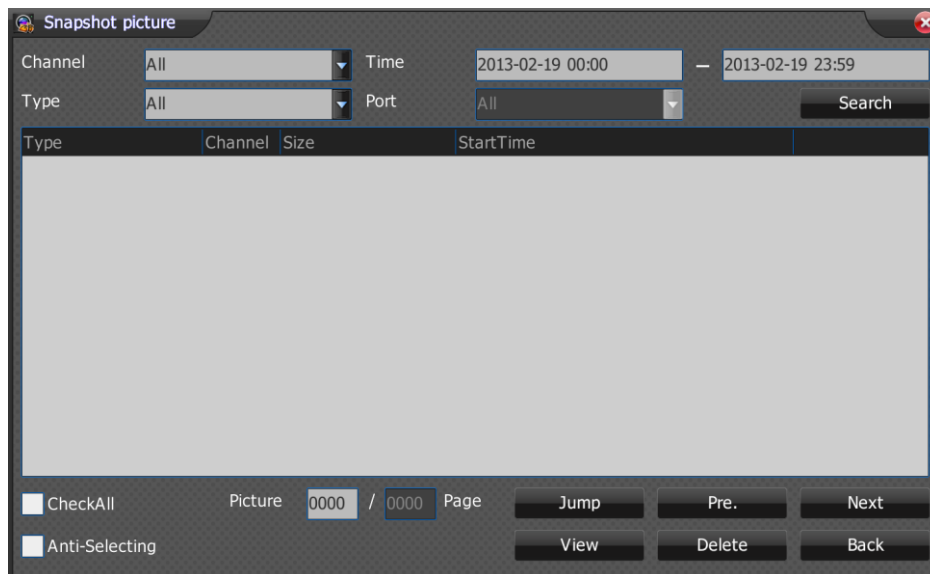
Snapshot picture

Channel All Time 2013-02-19 00:00 – 2013-02-19 23:59

Type All Port All Search

| Type | Channel | Size | StartTime |
|---|---|---|---|

CheckAll Picture 0000 / 0000 Page Jump Pre. Next

Anti-Selecting View Delete Back